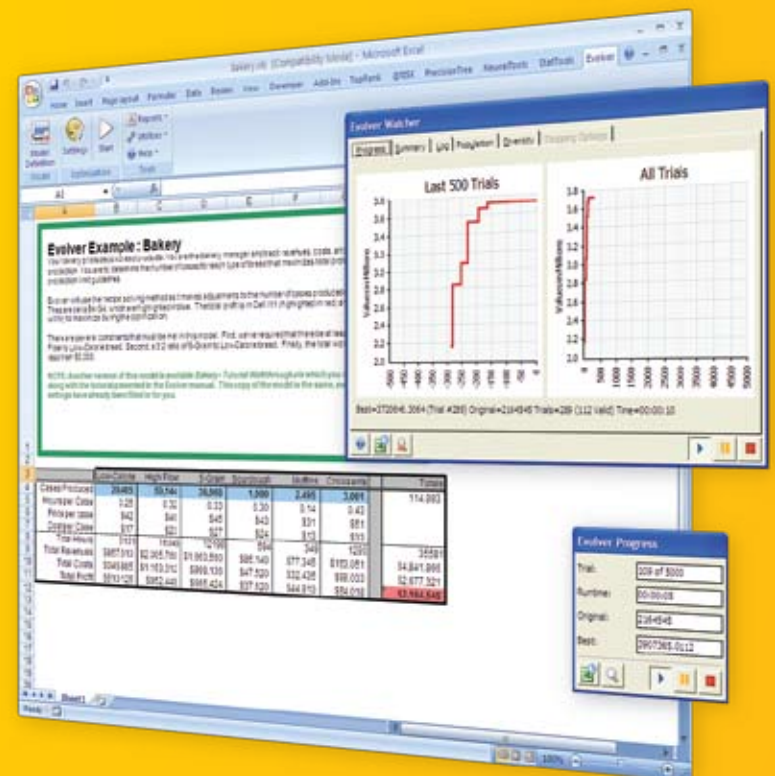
Bakery.xls [Compatibility Mode] - Microsoft Excel

Home Insert Page Layout Formulas Data Review View Developer Add-Ins TopRank @RISK PrecisionTree NeuralTools StatTools Evolver

Model Definition Settings Start Reports Utilities Help

A1

Evolver Example : Bakery

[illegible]

Low-Calorie High Fiber 9-Grain Sourdough Muffins Croissants Totals

Cases Produced 29,465 53,144 36,069 1,000 2,495 3,001 114,083

Hours per Case 0.25 0.32 0.33 0.30 0.14 0.42

Price per case $42 $41 $45 $43 $31 $51

Cost per Case $17 $21 $27 $24 $13 $11

Evolver Watcher

Progress Summary Log Population Diversity Stopping Options

Last 500 Trials

All Trials

Best=2726646.3064 (Trial #289) Original=2164546 Trials=289 (112 Valid) Time=00:00:10

Evolver Progress

Trial: 309 of 5000

Runtime: 00:00:08

Original: 2164546

Best: 2907365.0112

Ready Sheet1 100%